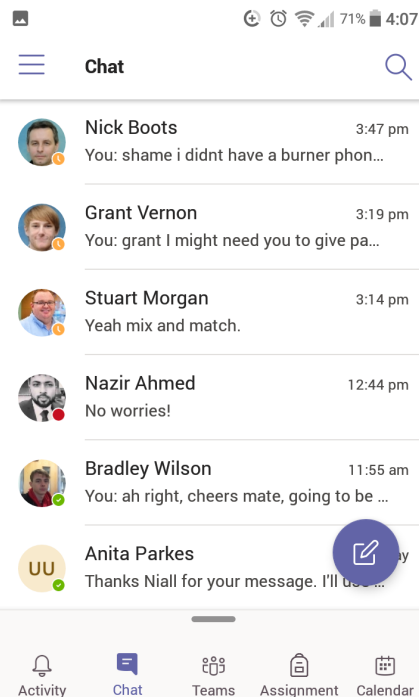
71% 4:07

Chat

Nick Boots 3:47 pm
You: shame i didnt have a burner phon...

Grant Vernon 3:19 pm
You: grant I might need you to give pa...

Stuart Morgan 3:14 pm
Yeah mix and match.

Nazir Ahmed 12:44 pm
No worries!

Bradley Wilson 11:55 am
You: ah right, cheers mate, going to be ...

UU
Anita Parkes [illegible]
Thanks Niall for your message. I'll us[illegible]

Activity Chat Teams Assignment Calendar